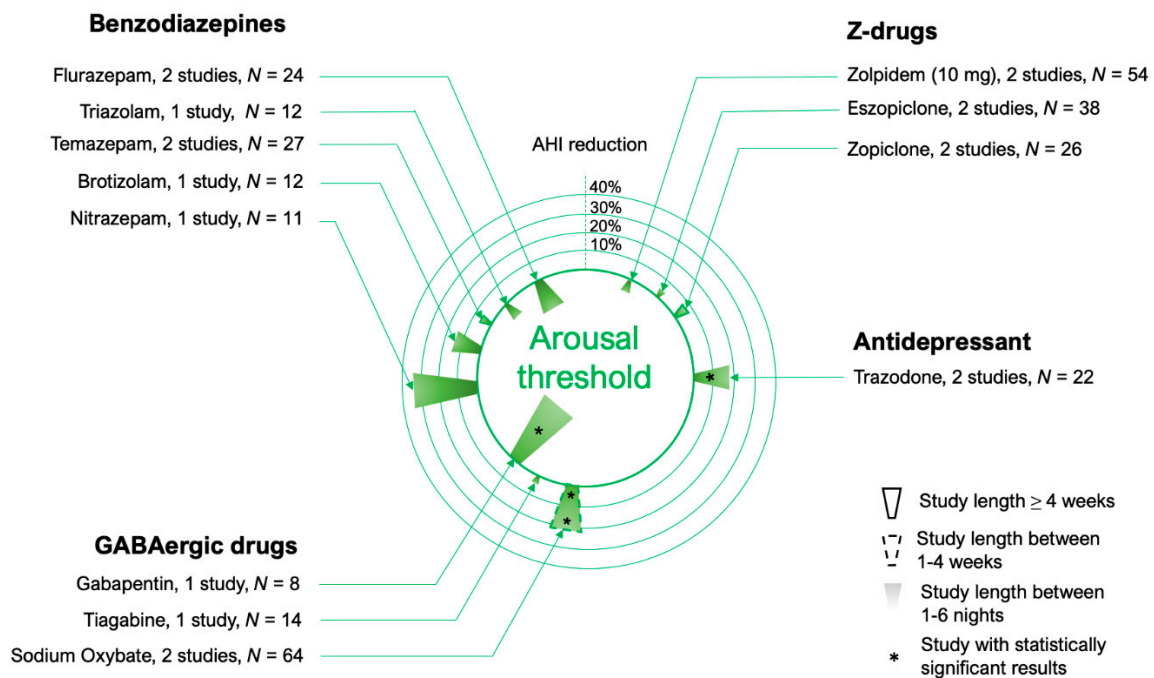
Benzodiazepines

Flurazepam, 2 studies, $N$ = 24

Triazolam, 1 study, $N$ = 12

Temazepam, 2 studies, $N$ = 27

Brotizolam, 1 study, $N$ = 12

Nitrazepam, 1 study, $N$ = 11

Z-drugs

Zolpidem (10 mg), 2 studies, $N$ = 54

Eszopiclone, 2 studies, $N$ = 38

Zopiclone, 2 studies, $N$ = 26

AHI reduction

40%
30%
20%
10%

Arousal threshold

Antidepressant

Trazodone, 2 studies, $N$ = 22

*

*

*

*

GABAergic drugs

Gabapentin, 1 study, $N$ = 8

Tiagabine, 1 study, $N$ = 14

Sodium Oxybate, 2 studies, $N$ = 64

Study length $\geq$ 4 weeks

Study length between 1-4 weeks

Study length between 1-6 nights

* Study with statistically significant results